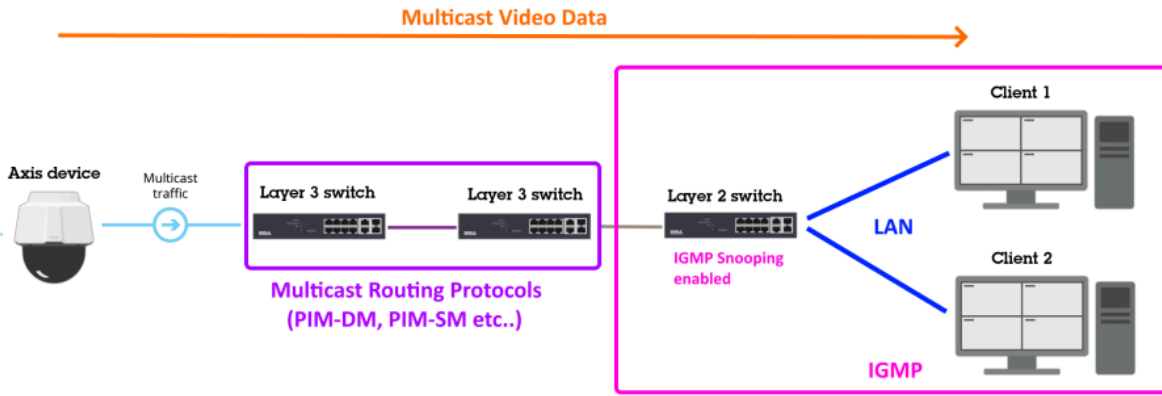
Multicast Video Data

Axis device

Multicast traffic

Layer 3 switch

Layer 3 switch

Multicast Routing Protocols (PIM-DM, PIM-SM etc..)

Layer 2 switch

IGMP Snooping enabled

Client 1

LAN

Client 2

IGMP